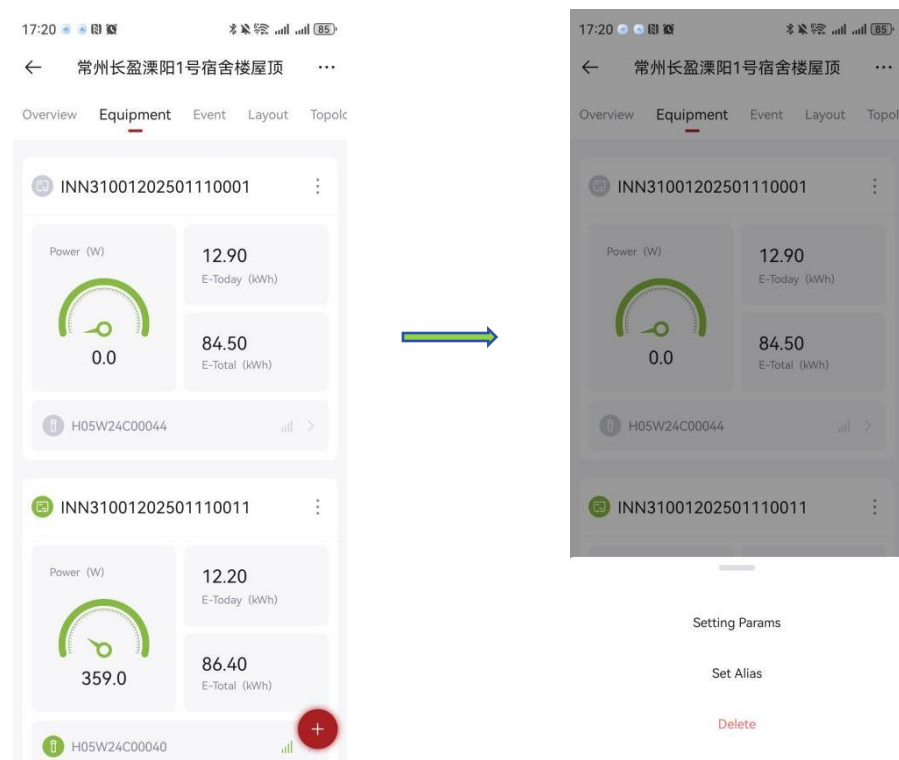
17:20 85

← 常州长盈溧阳1号宿舍楼屋顶 ···

Overview Equipment Event Layout Topolc

INN31001202501110001

Power (W)

0.0

12.90
E-Today (kWh)

84.50
E-Total (kWh)

H05W24C00044

INN31001202501110011

Power (W)

359.0

12.20
E-Today (kWh)

86.40
E-Total (kWh)

H05W24C00040

+

17:20 85

← 常州长盈溧阳1号宿舍楼屋顶 ···

Overview Equipment Event Layout Topol

INN31001202501110001

Power (W)

0.0

12.90
E-Today (kWh)

84.50
E-Total (kWh)

H05W24C00044

INN31001202501110011

Setting Params

Set Alias

Delete